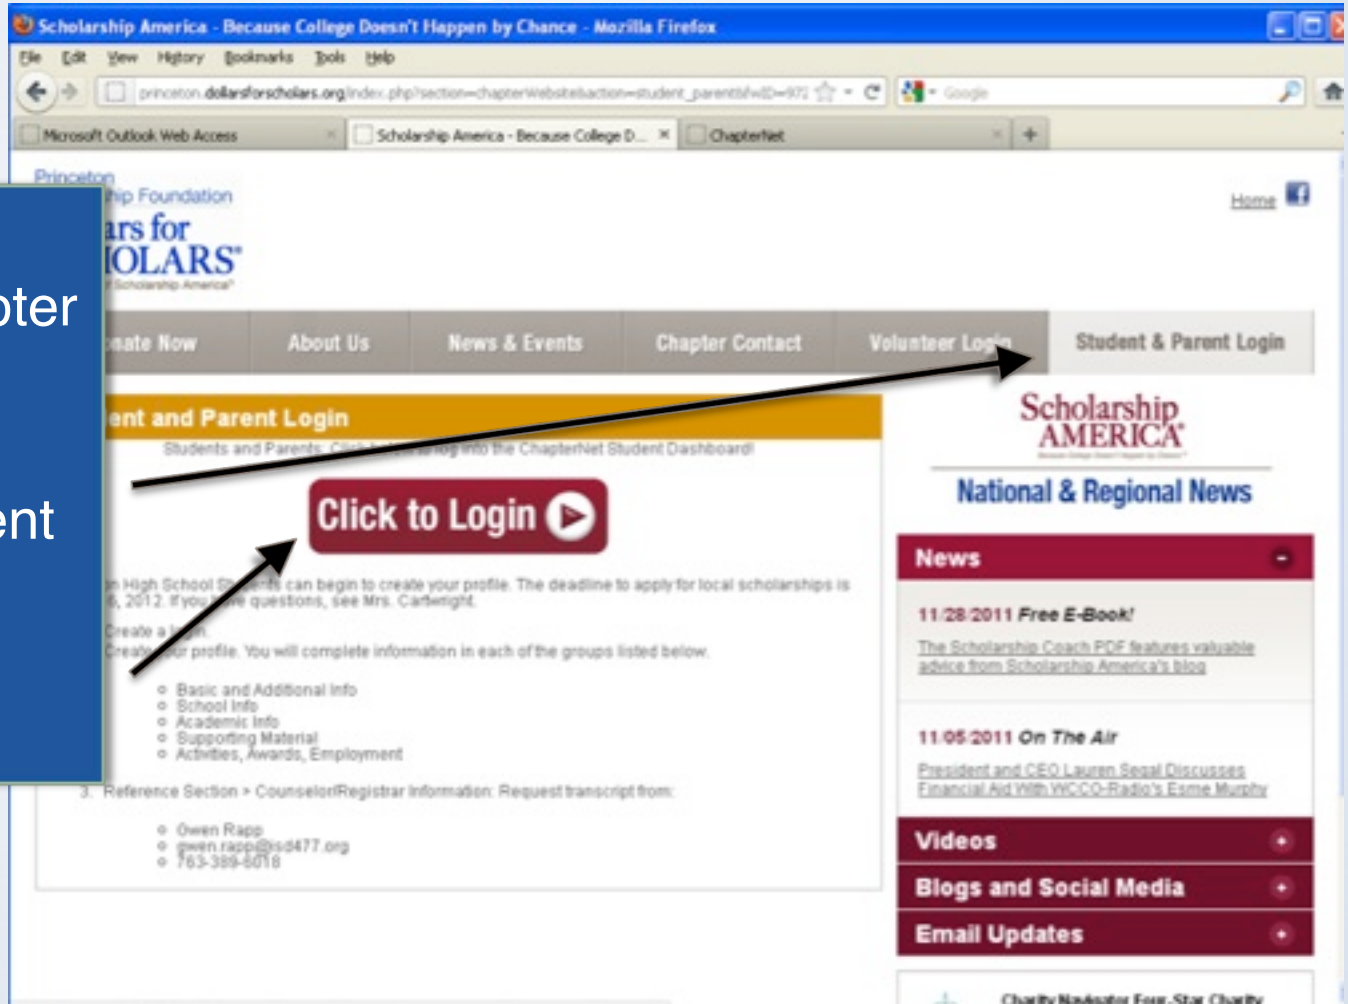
Scholarship America - Because College Doesn't Happen by Chance - Mozilla Firefox

File Edit View History Bookmarks Tools Help

princeton.dollarsforscholars.org/index.php?section=chapterWebsite&action=student_parent&fwID=972

Google

Microsoft Outlook Web Access

Scholarship America - Because College D...

ChapterNet

Princeton
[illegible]hip Foundation
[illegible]ars for
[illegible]OLARS
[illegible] Scholarship America

pter

ent

Home

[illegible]nate Now | About Us | News & Events | Chapter Contact | Volunteer Login | Student & Parent Login

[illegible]ent and Parent Login

Students and Parents, Click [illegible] into the ChapterNet Student Dashboard!

Click to Login

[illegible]n High School S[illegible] can begin to create your profile. The deadline to apply for local scholarships is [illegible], 2012. If you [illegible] questions, see Mrs. Cartwright.

Create a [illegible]
Create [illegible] profile. You will complete information in each of the groups listed below.

Basic and Additional Info
School Info
Academic Info
Supporting Material
Activities, Awards, Employment

3. Reference Section > Counselor/Registrar Information: Request transcript from:

Gwen Rapp
gwen.rapp@isd477.org
763-389-6018

Scholarship AMERICA

National & Regional News

News

11/28/2011 Free E-Book!
The Scholarship Coach PDF features valuable advice from Scholarship America's blog

11/05/2011 On The Air
President and CEO Lauren Segal Discusses Financial Aid With WCCO-Radio's Esme Murphy

Videos

Blogs and Social Media

Email Updates

Charity Navigator Four-Star Charity